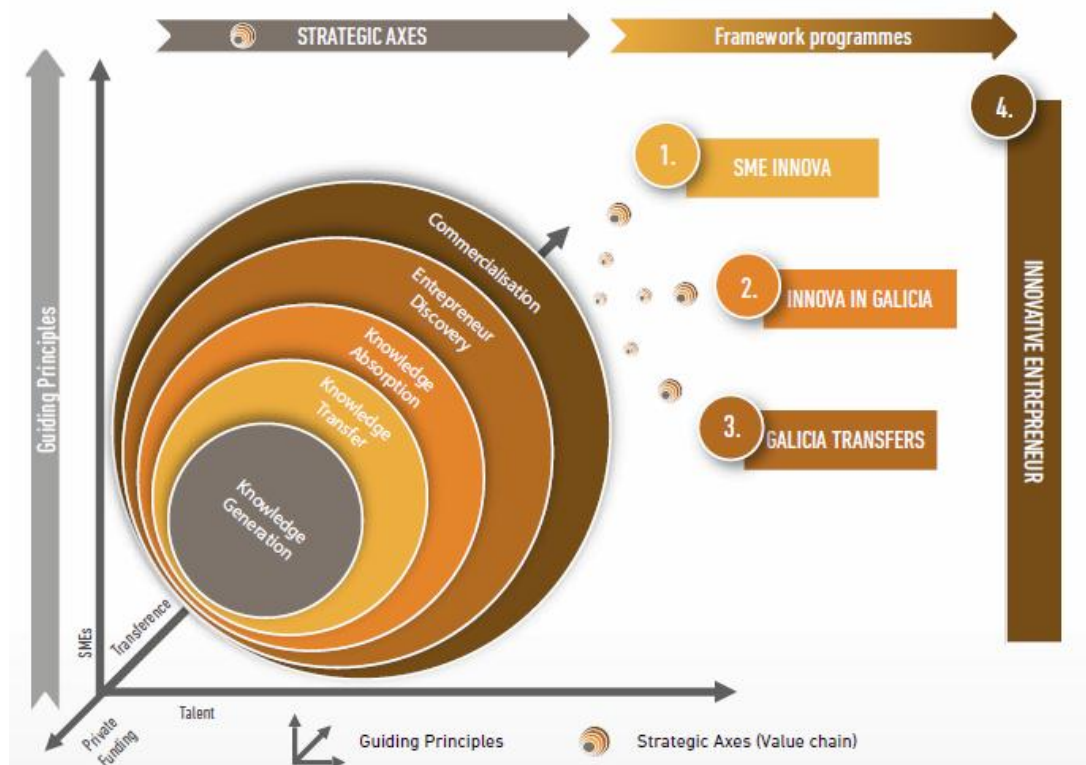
STRATEGIC AXES

Framework programmes

Guiding Principles

Commercialisation

Entrepreneur Discovery

Knowledge Absorption

Knowledge Transfer

Knowledge Generation

1. SME INNOVA

2. INNOVA IN GALICIA

3. GALICIA TRANSFERS

4. INNOVATIVE ENTREPRENEUR

SMEs

Transference

Private Funding

Talent

Guiding Principles

Strategic Axes (Value chain)